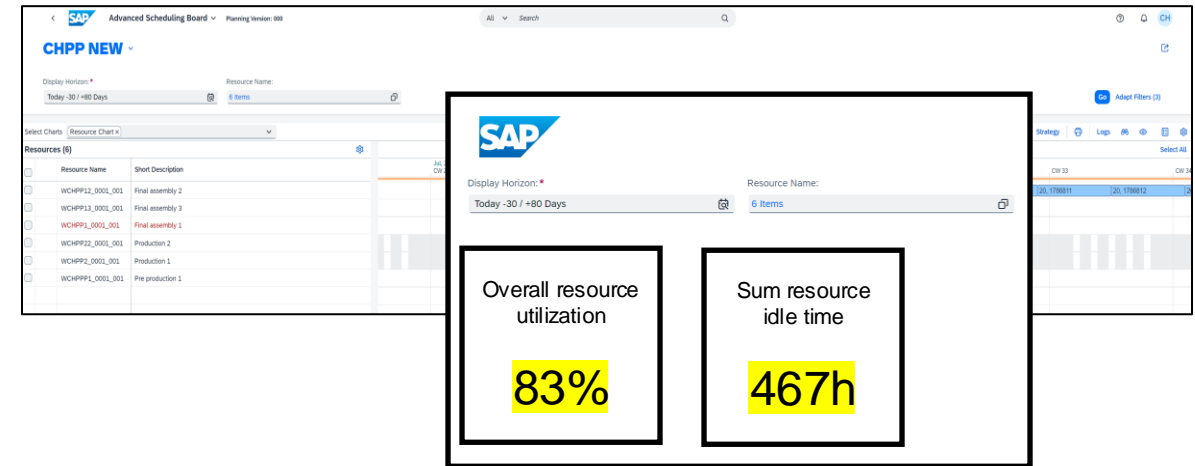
SAP Advanced Scheduling Board Planning Version: 000

All Search

CH

CHPP NEW

Display Horizon: *
Today -30 / +80 Days

Resource Name:
6 Items

Go Adapt Filters (3)

Select Charts Resource Chart

Resources (6)

Strategy Logs

Select All

| | Resource Name | Short Description |
|---|---|---|
| | WCHPP12_0001_001 | Final assembly 2 |
| | WCHPP13_0001_001 | Final assembly 3 |
| | WCHPP1_0001_001 | Final assembly 1 |
| | WCHPP22_0001_001 | Production 2 |
| | WCHPP2_0001_001 | Production 1 |
| | WCHPPP1_0001_001 | Pre production 1 |

Jul.
CW

CW 33

CW 34

20, 1788811

20, 1788812

SAP

Display Horizon: *
Today -30 / +80 Days

Resource Name:
6 Items

Overall resource utilization

83%

Sum resource idle time

467h